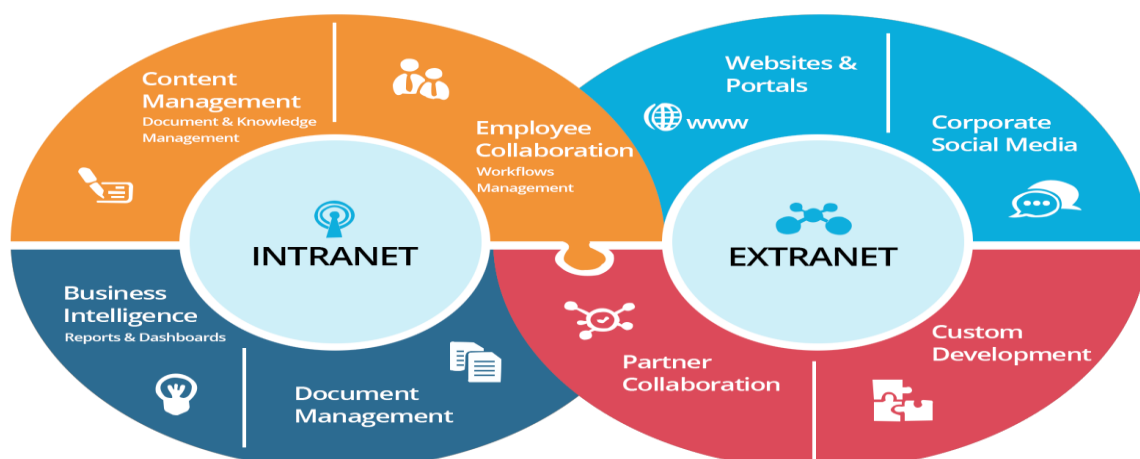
Content Management
Document & Knowledge Management

Employee Collaboration
Workflows Management

INTRANET

Business Intelligence
Reports & Dashboards

Document Management

Websites & Portals

www

Corporate Social Media

EXTRANET

Partner Collaboration

Custom Development